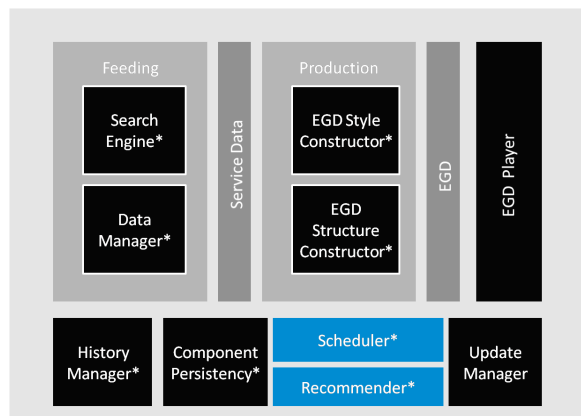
Feeding

Search Engine*

Data Manager*

Service Data

Production

EGD Style Constructor*

EGD Structure Constructor*

EGD

EGD Player

History Manager*

Component Persistency*

Scheduler*

Recommender*

Update Manager